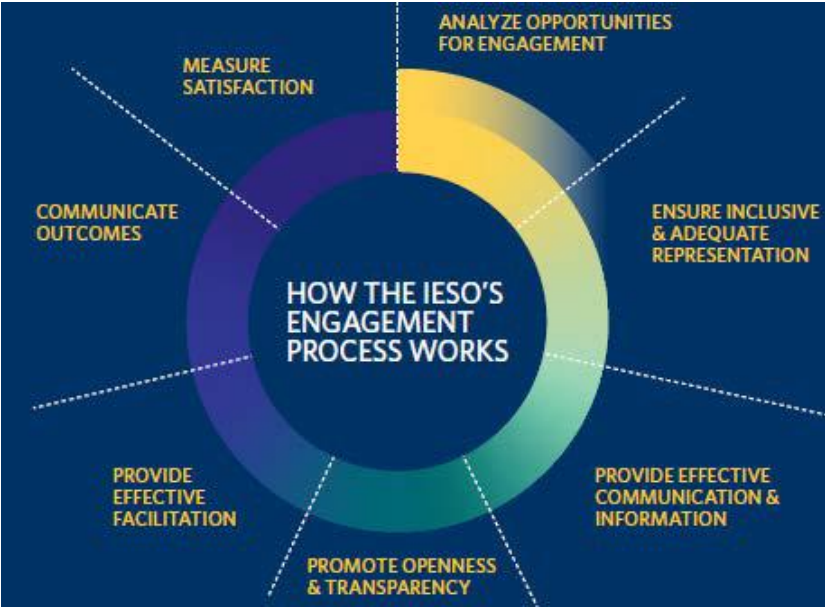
HOW THE IESO'S ENGAGEMENT PROCESS WORKS

ANALYZE OPPORTUNITIES FOR ENGAGEMENT

ENSURE INCLUSIVE & ADEQUATE REPRESENTATION

PROVIDE EFFECTIVE COMMUNICATION & INFORMATION

PROMOTE OPENNESS & TRANSPARENCY

PROVIDE EFFECTIVE FACILITATION

COMMUNICATE OUTCOMES

MEASURE SATISFACTION